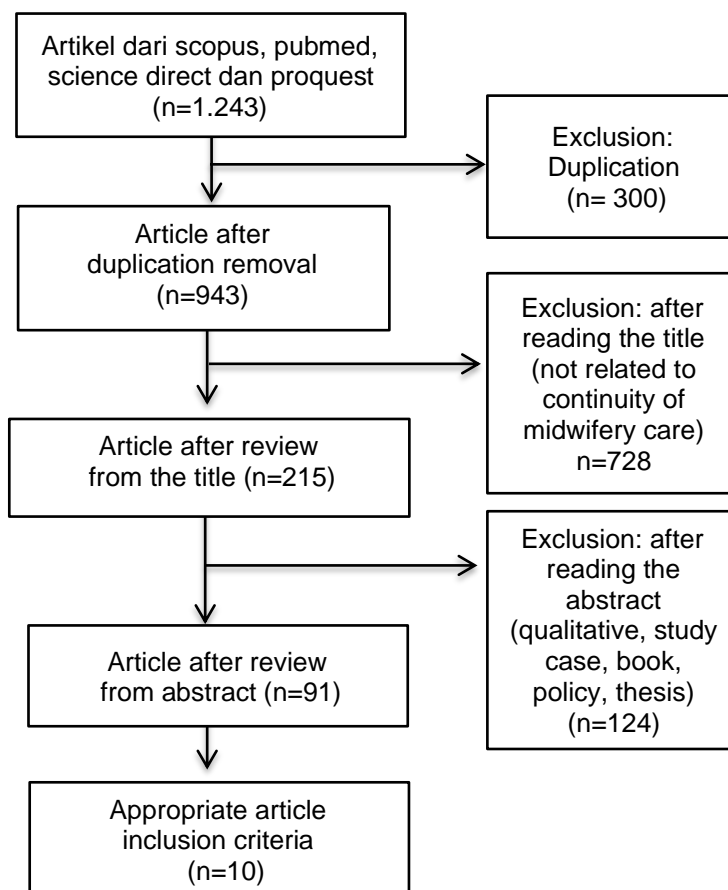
Artikel dari scopus, pubmed, science direct dan proquest (n=1.243)

Exclusion: Duplication (n= 300)

Article after duplication removal (n=943)

Exclusion: after reading the title (not related to continuity of midwifery care) n=728

Article after review from the title (n=215)

Exclusion: after reading the abstract (qualitative, study case, book, policy, thesis) (n=124)

Article after review from abstract (n=91)

Appropriate article inclusion criteria (n=10)